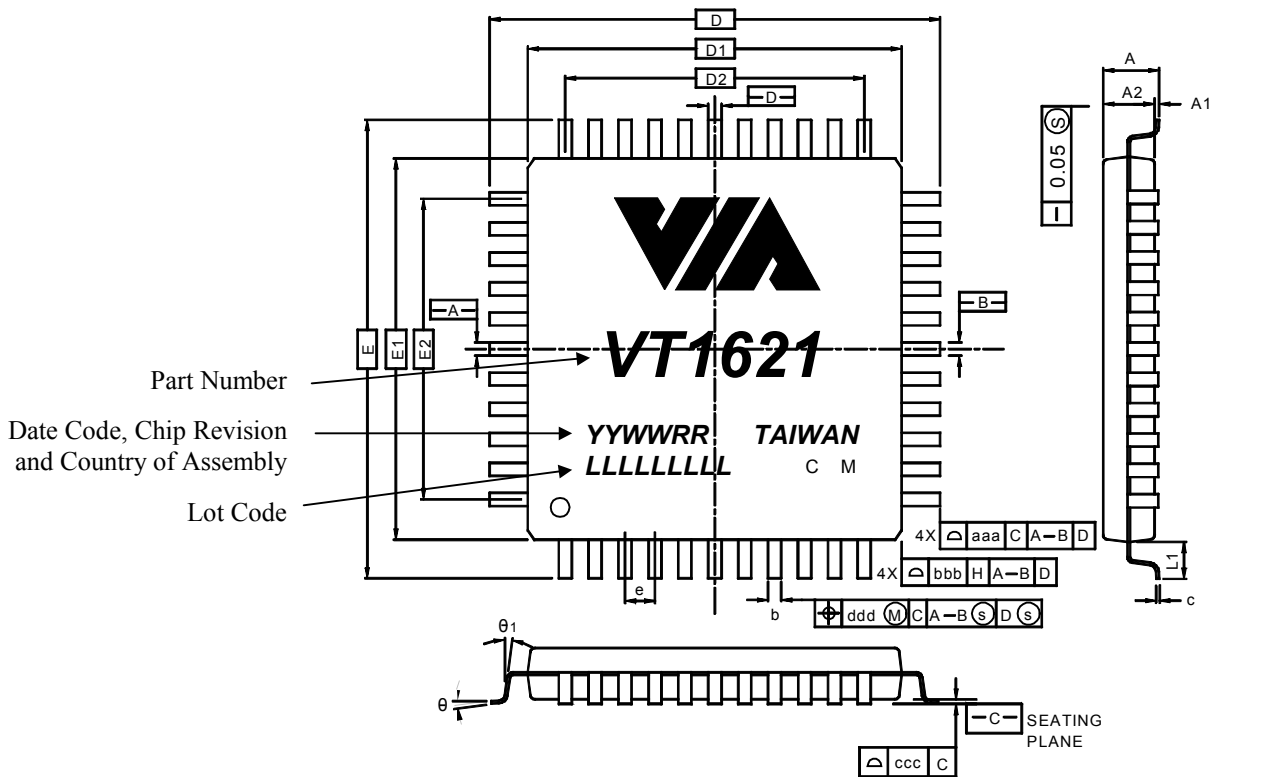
D
D1
D2
D
A
A2
A1
0.05 S
VIA
A
B
E
E1
E2
Part Number
VT1621
Date Code, Chip Revision and Country of Assembly
YYWWRR
TAIWAN
LLLLLLLLL
C M
Lot Code
4X aaa C A-B D
4X bbb H A-B D
L1
e
b
ddd M C A-B S D S
c
θ1
θ
C
SEATING PLANE
ccc C